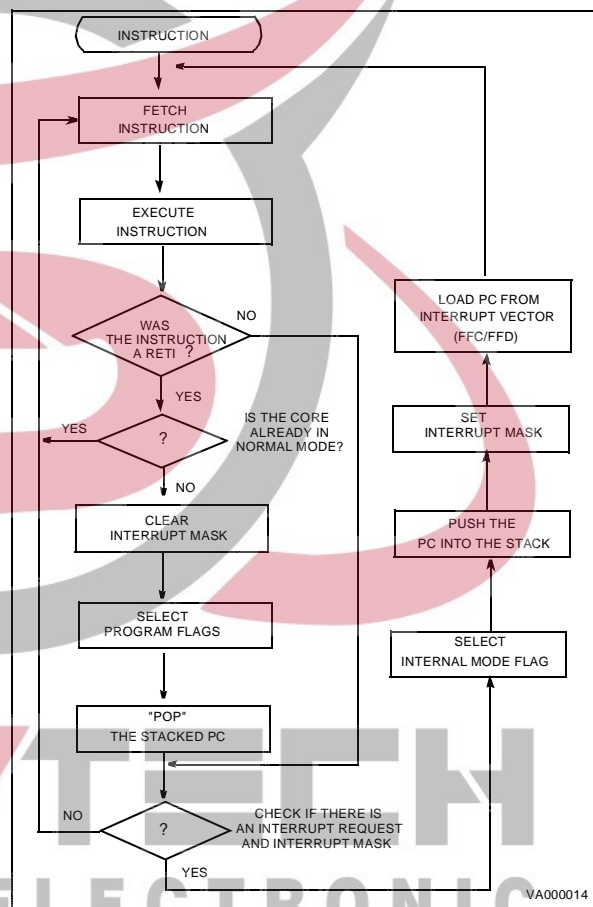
INSTRUCTION

FETCH INSTRUCTION

EXECUTE INSTRUCTION

WAS THE INSTRUCTION A RETI ?

NO

YES

YES

?

IS THE CORE ALREADY IN NORMAL MODE?

NO

CLEAR INTERRUPT MASK

SELECT PROGRAM FLAGS

"POP" THE STACKED PC

NO

?

CHECK IF THERE IS AN INTERRUPT REQUEST AND INTERRUPT MASK

YES

LOAD PC FROM INTERRUPT VECTOR (FFC/FFD)

SET INTERRUPT MASK

PUSH THE PC INTO THE STACK

SELECT INTERNAL MODE FLAG

VA000014